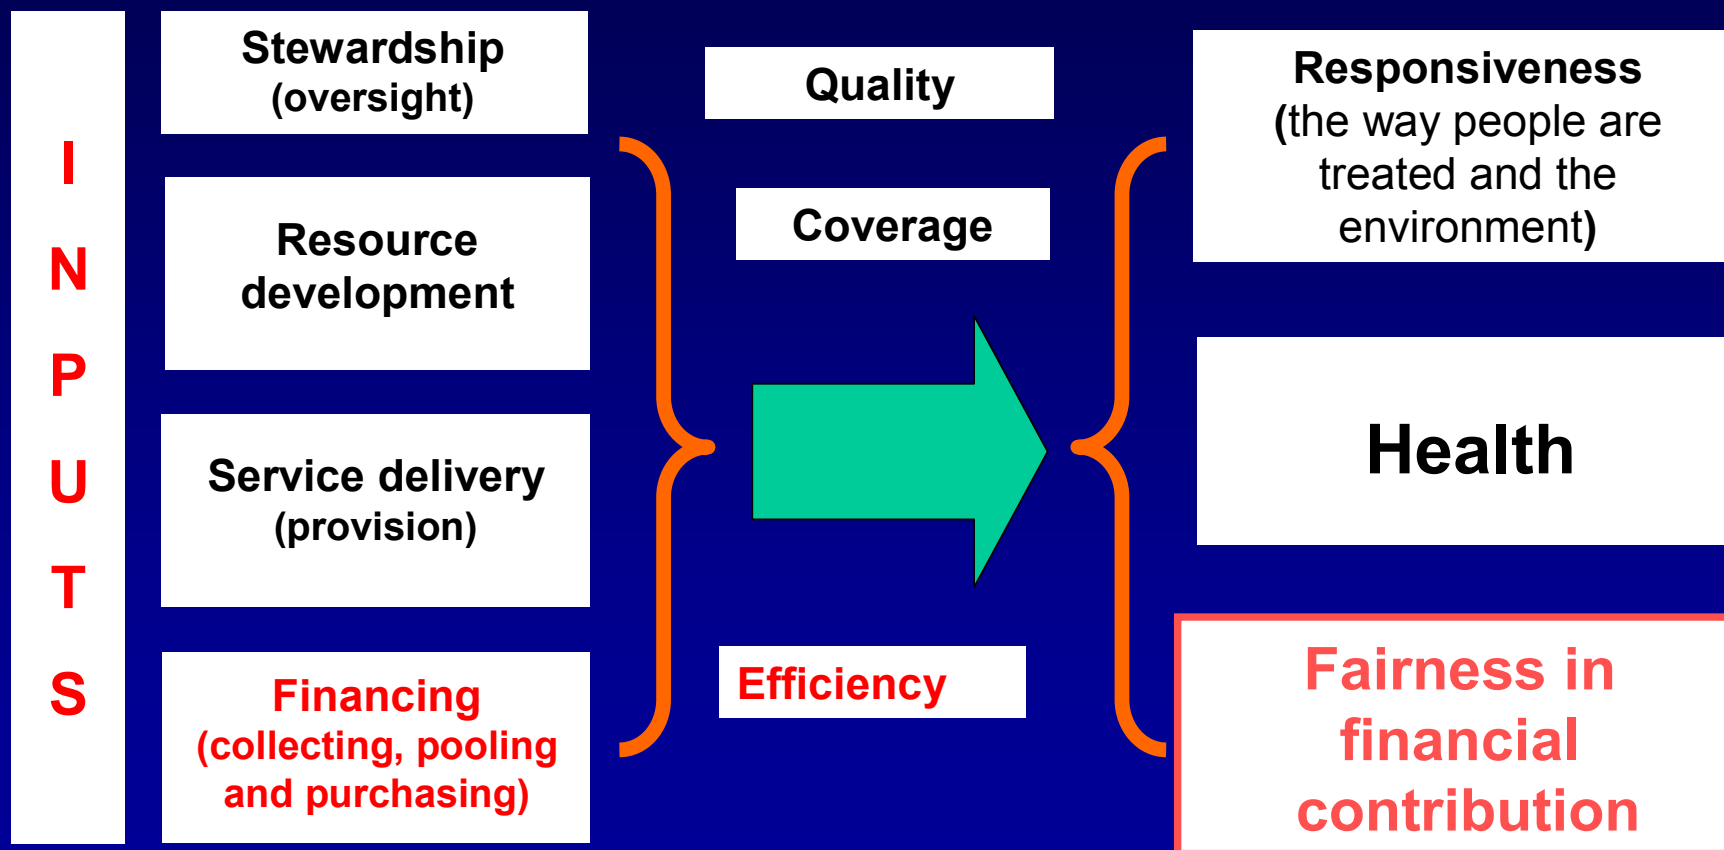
I
N
P
U
T
S

Stewardship (oversight)

Resource development

Service delivery (provision)

Financing (collecting, pooling and purchasing)

Quality

Coverage

Efficiency

Responsiveness (the way people are treated and the environment)

Health

Fairness in financial contribution